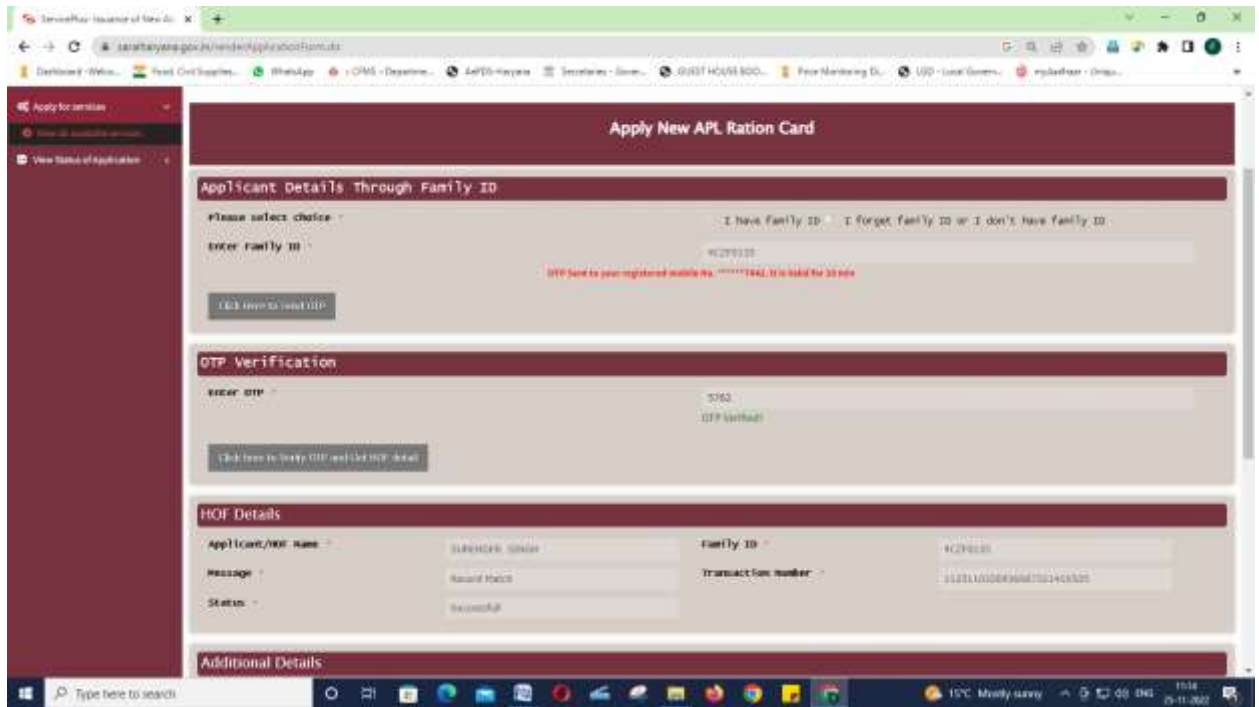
ServicePlus- Issuance of New Ar ×

saralharyana.gov.in/renderApplicationForm.do

Apply for services

View Status of Application

Apply New APL Ration Card

Applicant Details Through Family ID

Please select choice *

I have Family ID I forget family ID or I don't have family ID

Enter Family ID *

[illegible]

OTP Sent to your registered mobile No. ******7442. It is Valid for 10 min

Click here to send OTP

OTP Verification

Enter OTP *

5762

OTP Verified!

Click here to Verify OTP and Get HOF detail

HOF Details

Applicant/HOF Name *

SURENDER SINGH

Family ID *

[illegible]

Message *

Record Match

Transaction Number *

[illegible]

Status *

Successfull

Additional Details

Type here to search

15°C Mostly sunny

ENG

11:14

25-11-2022